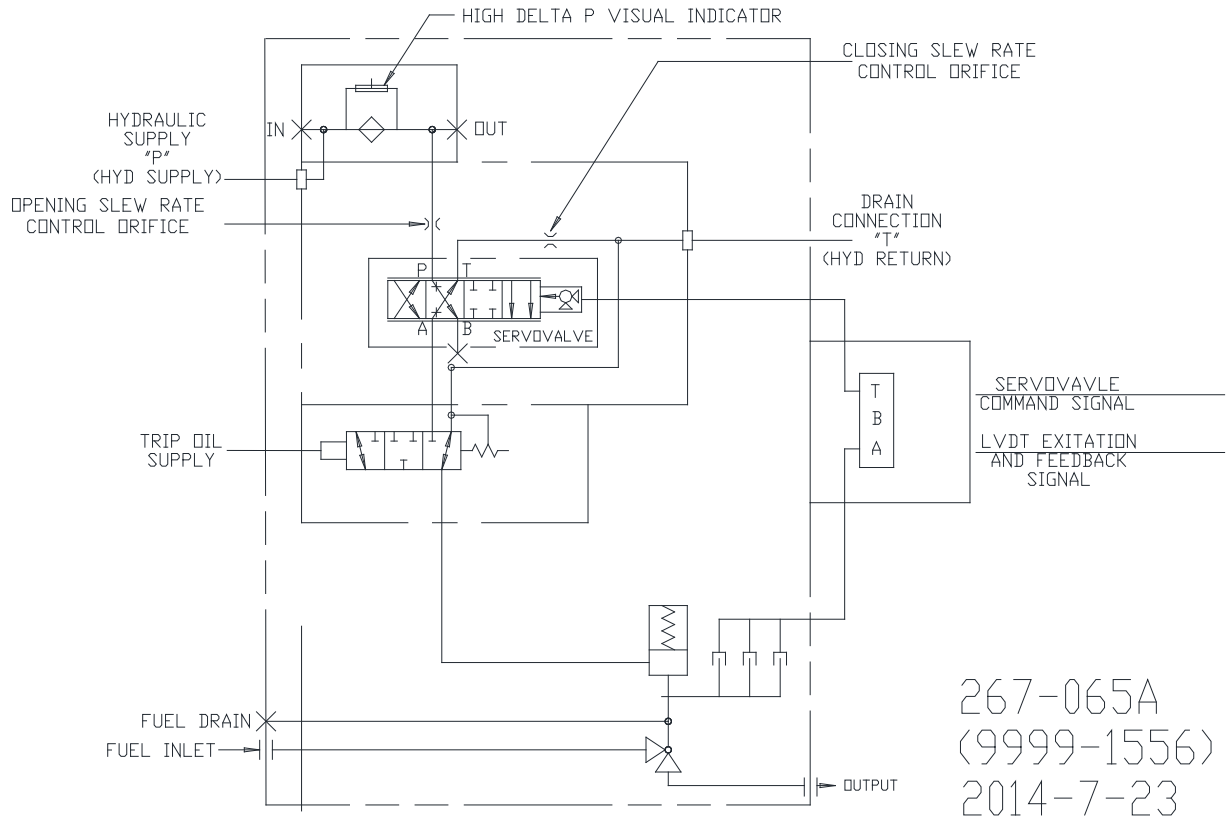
HIGH DELTA P VISUAL INDICATOR

CLOSING SLEW RATE CONTROL ORIFICE

HYDRAULIC SUPPLY "P" (HYD SUPPLY)

IN

OUT

OPENING SLEW RATE CONTROL ORIFICE

DRAIN CONNECTION "T" (HYD RETURN)

P

T

A

B

SERVOVALVE

T
B
A

SERVOVAVLE COMMAND SIGNAL

LVDT EXITATION AND FEEDBACK SIGNAL

TRIP OIL SUPPLY

FUEL DRAIN

FUEL INLET

OUTPUT

267-065A
(9999-1556)
2014-7-23